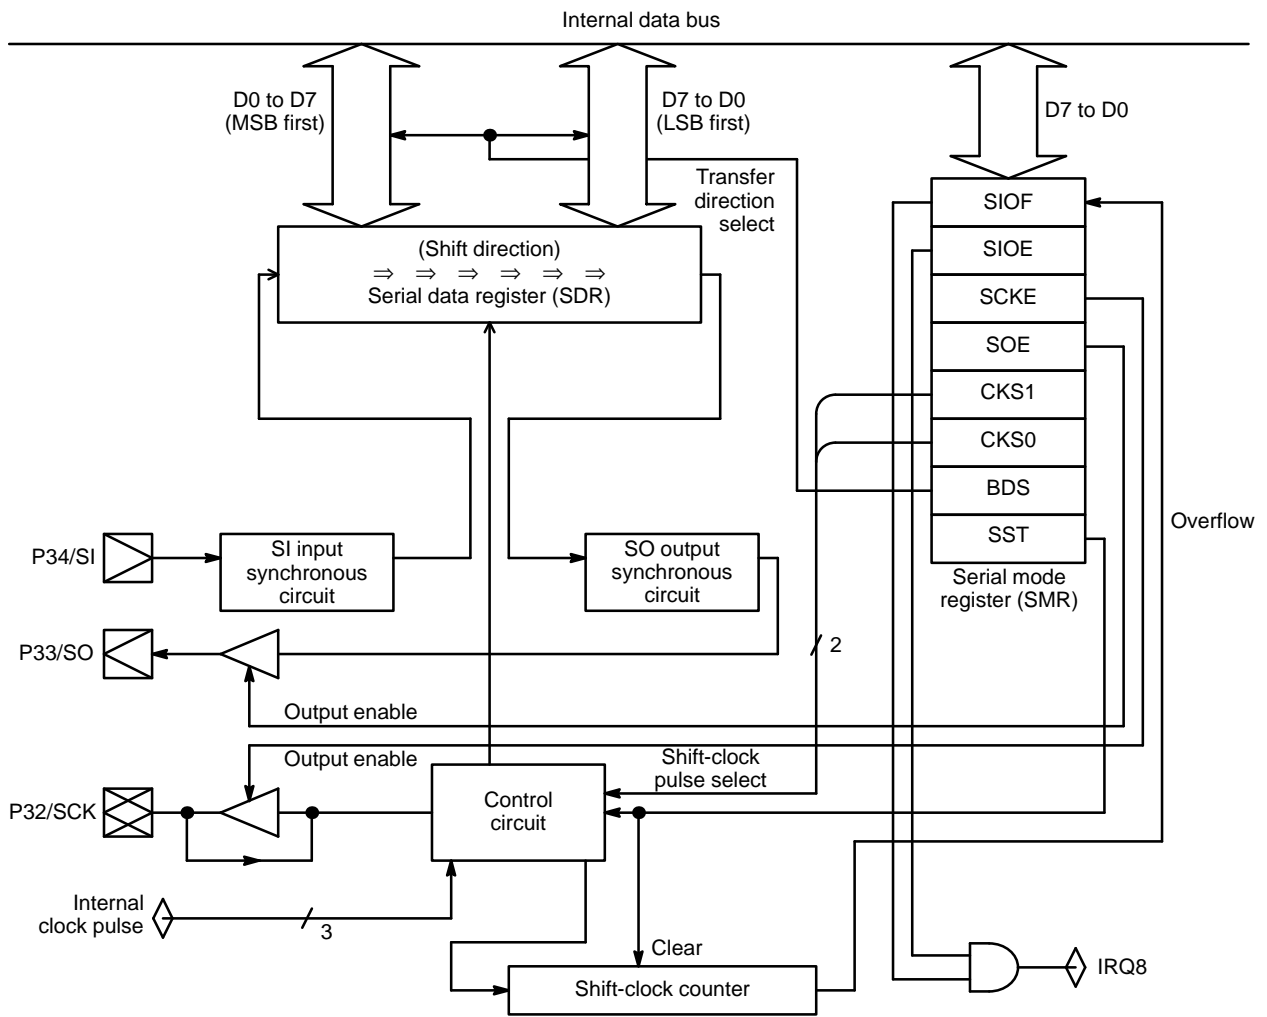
Internal data bus

D0 to D7
(MSB first)

D7 to D0
(LSB first)

D7 to D0

Transfer
direction
select

SIOF
SIOE
SCKE
SOE
CKS1
CKS0
BDS
SST

(Shift direction)
⇒ ⇒ ⇒ ⇒ ⇒ ⇒
Serial data register (SDR)

Overflow

P34/SI

SI input
synchronous
circuit

SO output
synchronous
circuit

Serial mode
register (SMR)

P33/SO

2

Output enable

Output enable

Shift-clock
pulse select

P32/SCK

Control
circuit

Internal
clock pulse

3

Clear

Shift-clock counter

IRQ8